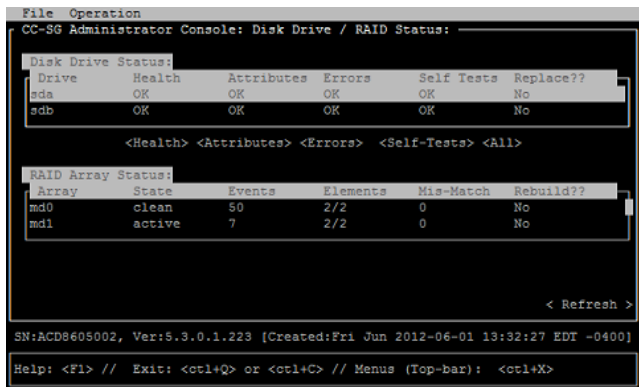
File Operation

CC-SG Administrator Console: Disk Drive / RAID Status:

Disk Drive Status:

| Drive | Health | Attributes | Errors | Self Tests | Replace?? |
|---|---|---|---|---|---|
| sda | OK | OK | OK | OK | No |
| sdb | OK | OK | OK | OK | No |

<Health> <Attributes> <Errors> <Self-Tests> <All>

RAID Array Status:

| Array | State | Events | Elements | Mis-Match | Rebuild?? |
|---|---|---|---|---|---|
| md0 | clean | 50 | 2/2 | 0 | No |
| md1 | active | 7 | 2/2 | 0 | No |

< Refresh >

SN:ACD8605002, Ver:5.3.0.1.223 [Created:Fri Jun 2012-06-01 13:32:27 EDT -0400]

Help: <F1> // Exit: <ctl+Q> or <ctl+C> // Menus (Top-bar): <ctl+X>